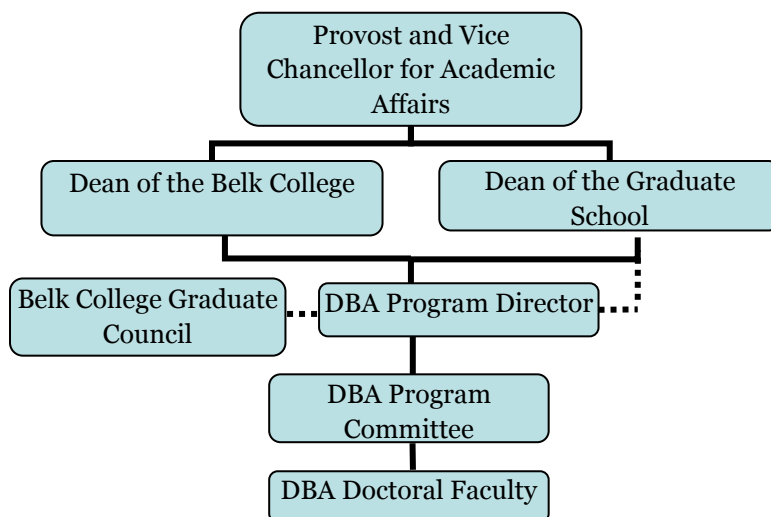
Provost and Vice Chancellor for Academic Affairs

Dean of the Belk College

Dean of the Graduate School

Belk College Graduate Council

DBA Program Director

DBA Program Committee

DBA Doctoral Faculty